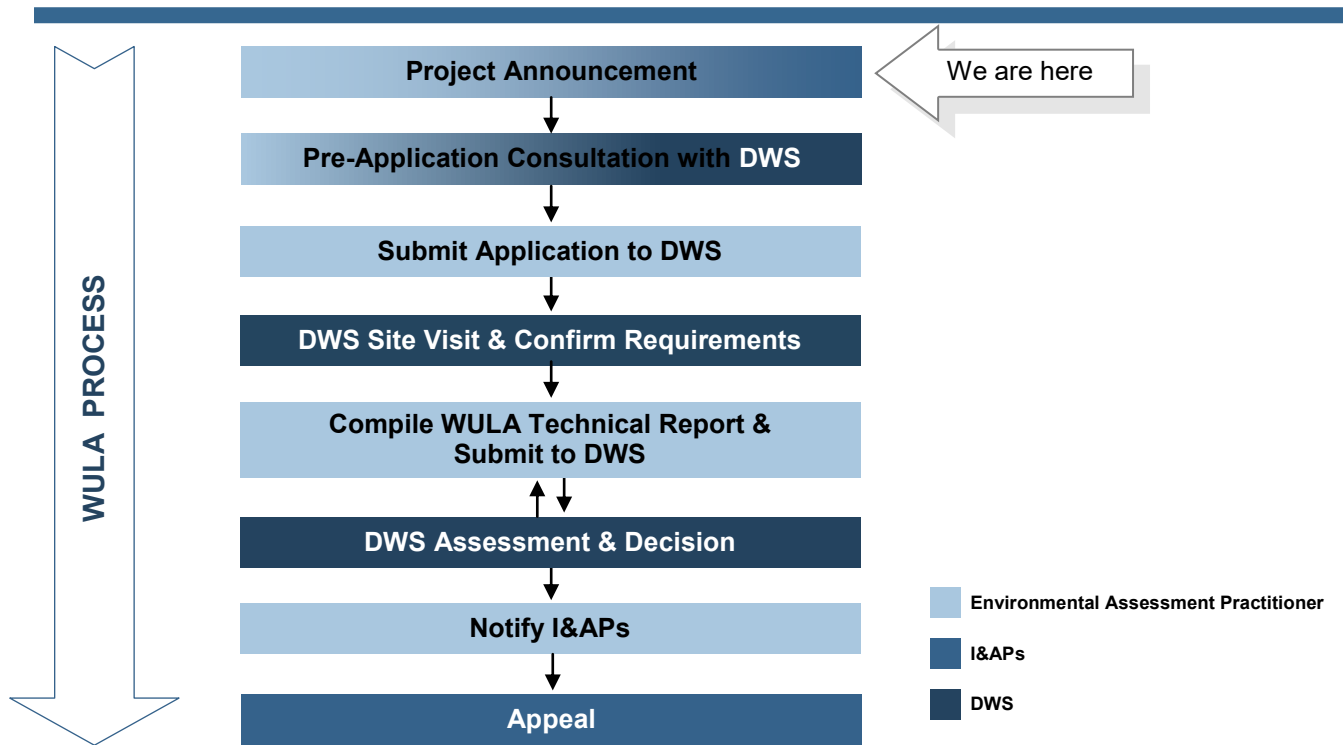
WULA PROCESS

Project Announcement

We are here

Pre-Application Consultation with DWS

Submit Application to DWS

DWS Site Visit & Confirm Requirements

Compile WULA Technical Report & Submit to DWS

DWS Assessment & Decision

Notify I&APs

Appeal

Environmental Assessment Practitioner

I&APs

DWS